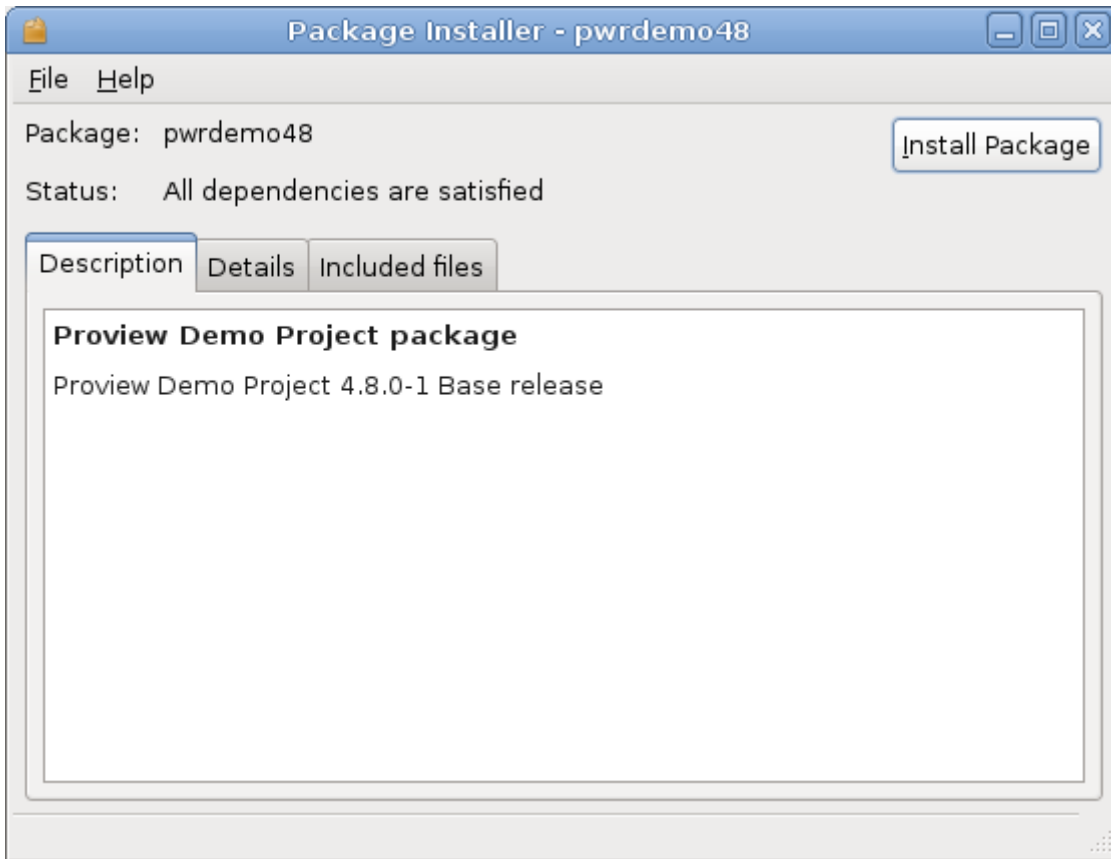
Package Installer - pwrdemo48

File Help

Package: pwrdemo48

Install Package

Status: All dependencies are satisfied

Description Details Included files

**Proview Demo Project package**

Proview Demo Project 4.8.0-1 Base release